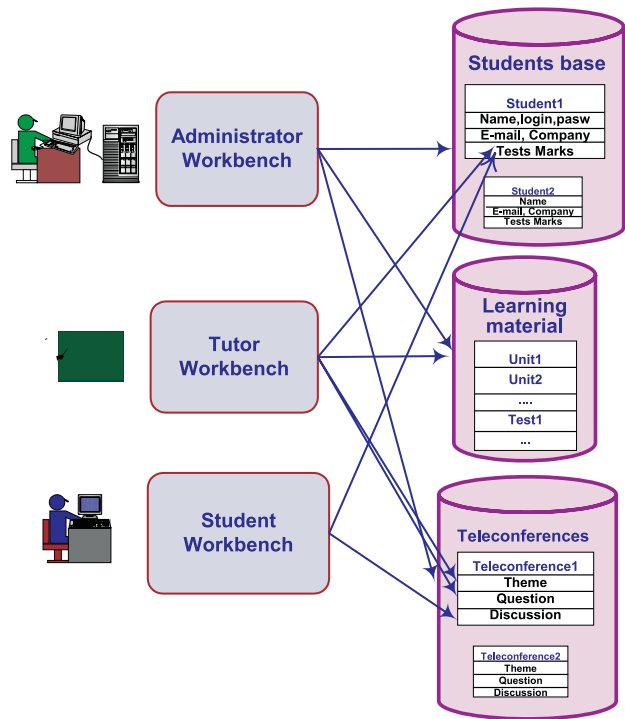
Administrator Workbench

Tutor Workbench

Student Workbench

Students base

| Student1 |
|---|
| Name,login,pasw |
| E-mail, Company |
| Tests Marks |

| Student2 |
|---|
| Name |
| E-mail, Company |
| Tests Marks |

Learning material

| Unit1 |
|---|
| Unit2 |
| .... |
| Test1 |
| ... |

Teleconferences

| Teleconference1 |
|---|
| Theme |
| Question |
| Discussion |

| Teleconference2 |
|---|
| Theme |
| Question |
| Discussion |